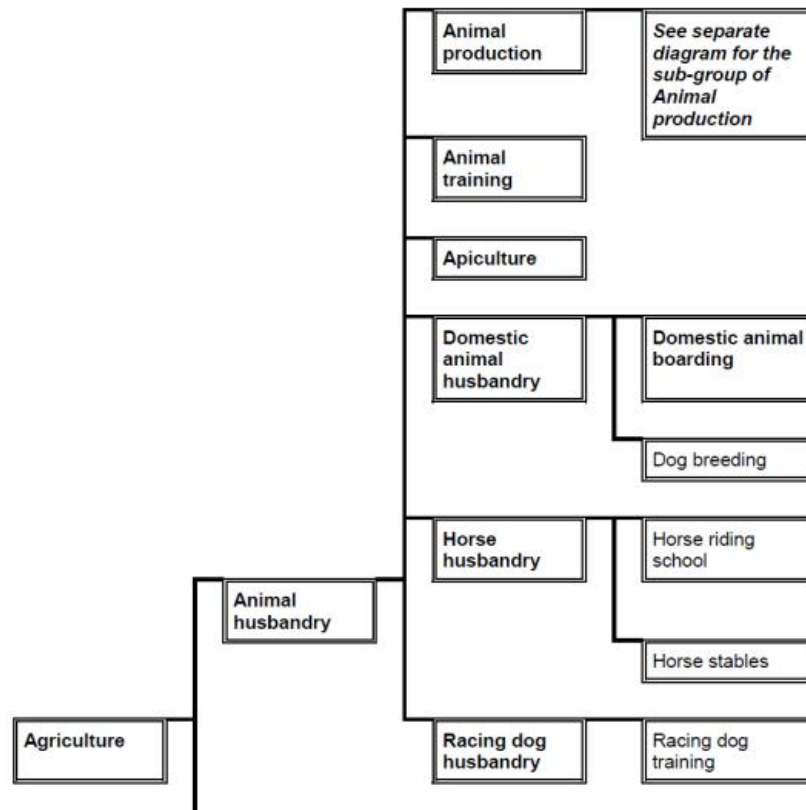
Animal production

See separate diagram for the sub-group of Animal production

Animal training

Apiculture

Domestic animal husbandry

Domestic animal boarding

Dog breeding

Horse husbandry

Horse riding school

Horse stables

Animal husbandry

Agriculture

Racing dog husbandry

Racing dog training